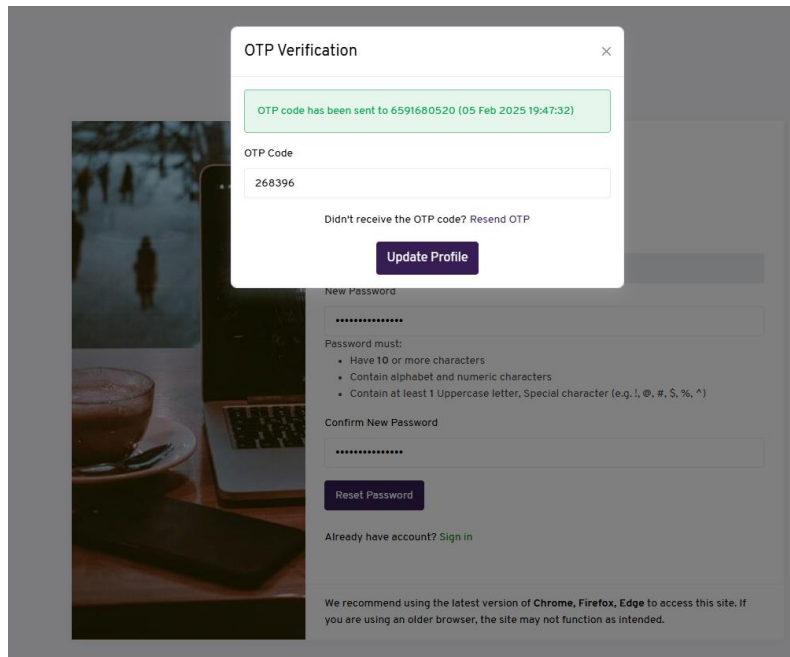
OTP Verification

×

OTP code has been sent to 6591680520 (05 Feb 2025 19:47:32)

OTP Code

268396

Didn't receive the OTP code? Resend OTP

Update Profile

New Password

•••••••••••••••

Password must:

- Have 10 or more characters
- Contain alphabet and numeric characters
- Contain at least 1 Uppercase letter, Special character (e.g. !, @, #, $, %, ^)

Confirm New Password

•••••••••••••••

Reset Password

Already have account? Sign in

We recommend using the latest version of Chrome, Firefox, Edge to access this site. If you are using an older browser, the site may not function as intended.